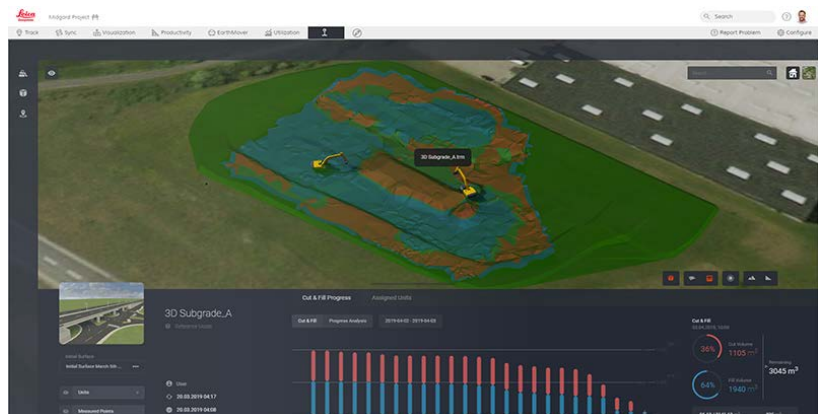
Leica Geosystems
Midgard Project

Search

Track
Sync
Visualization
Productivity
EarthMover
Utilization

Report Problem
Configure

Search

3D Subgrade_A.trm

3D Subgrade_A
Reference Model

Cut & Fill Progress
Assigned Units

Cut & Fill
Progress Analysis
2019-04-02 - 2019-04-05

Initial Surface
Initial Surface March 6th ...

Units
Measured Points

User
26.03.2019 04:17
26.03.2019 04:08

Cut & Fill

36%
Cut Volume
1105 m³

Remaining
~3045 m³

64%
Fill Volume
1940 m³